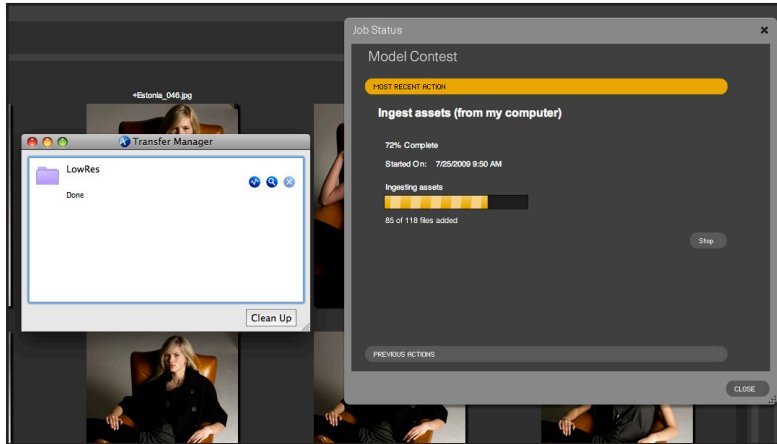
+Estonia_046.jpg

Transfer Manager

LowRes

Done

Clean Up

Job Status

Model Contest

MOST RECENT ACTION

Ingest assets (from my computer)

72% Complete

Started On: 7/25/2009 9:50 AM

Ingesting assets

85 of 118 files added

Stop

PREVIOUS ACTIONS

CLOSE